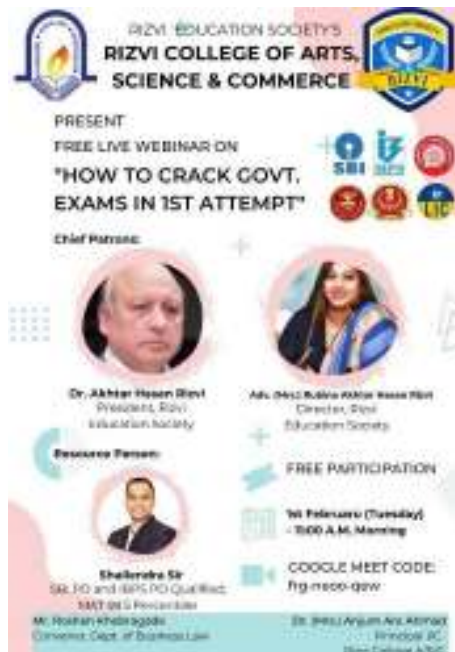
RIZVI EDUCATION SOCIETY'S
RIZVI COLLEGE OF ARTS, SCIENCE & COMMERCE

PRESENT
FREE LIVE WEBINAR ON
"HOW TO CRACK GOVT. EXAMS IN 1ST ATTEMPT"

SBI

Chief Patrons:

Dr. Akhtar Hasan Rizvi
President, Rizvi Education Society

Adv. (Mrs.) Rubina Akhtar Hasan Rizvi
Director, Rizvi Education Society

Resource Person:

Shailendra Sir
SBI PO and IBPS PO Qualified
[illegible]

FREE PARTICIPATION

1st February (Tuesday)
- 11:00 A.M. Morning

GOOGLE MEET CODE:
frg-mooo-qpw

Mr. Roshan Khelkagade
Convenor, Dept. of Business Law

Dr. (Mrs.) Anjum Ara Ahmad
Principal, RC
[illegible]